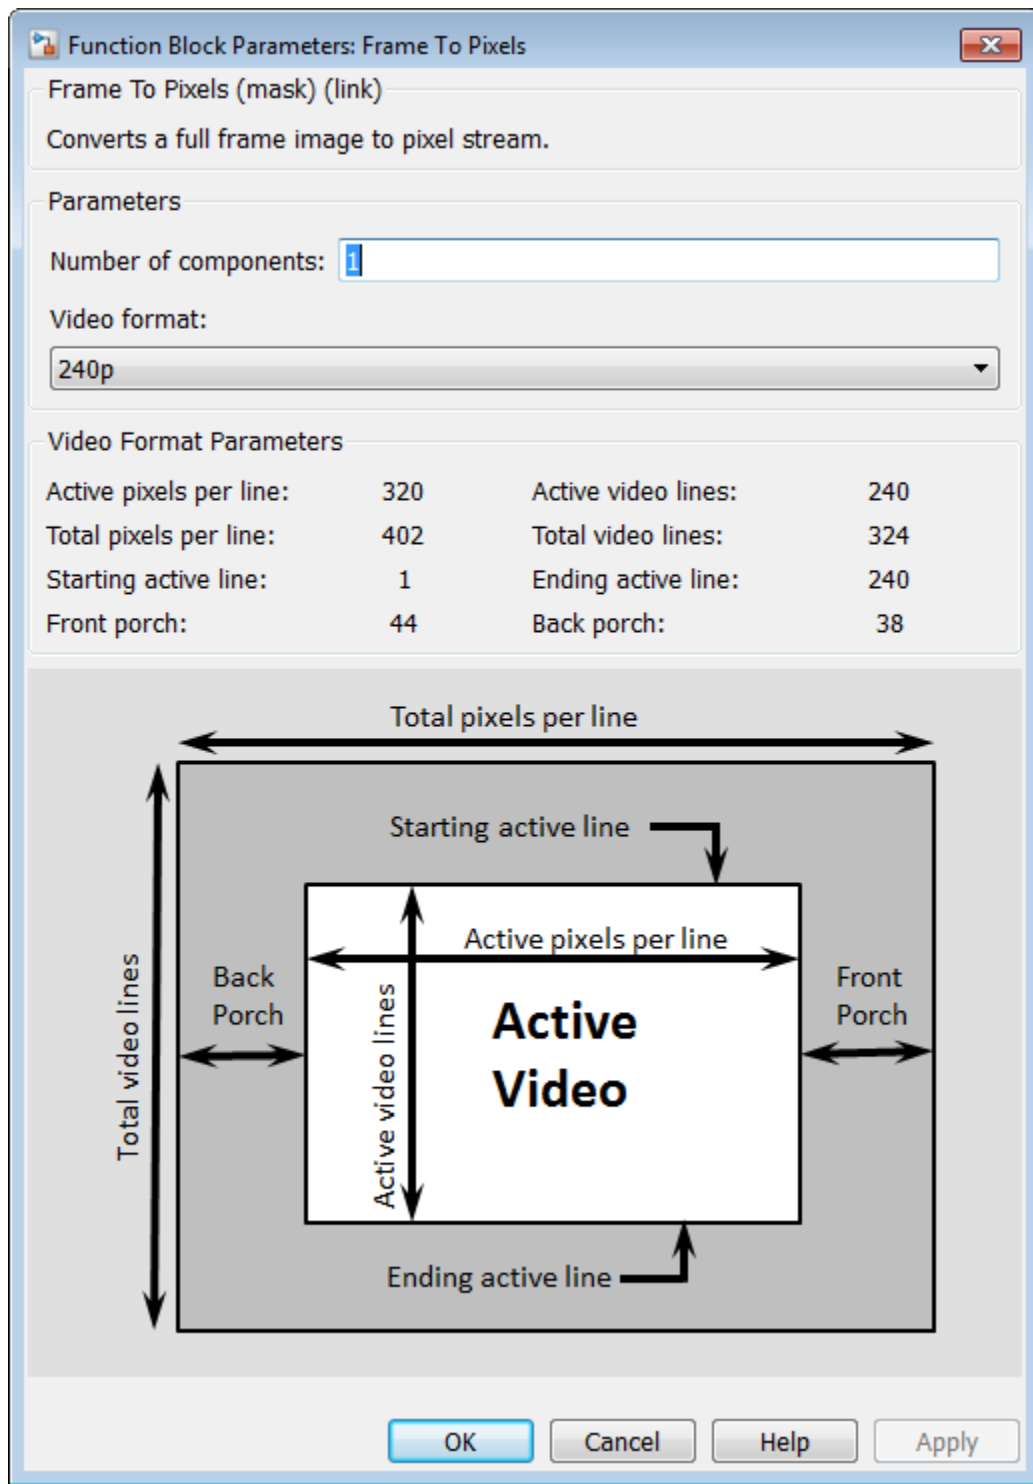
Function Block Parameters: Frame To Pixels

Frame To Pixels (mask) (link)

Converts a full frame image to pixel stream.

Parameters

Number of components: 1

Video format:

240p

Video Format Parameters

| | | | |
|---|---|---|---|
| Active pixels per line: | 320 | Active video lines: | 240 |
| Total pixels per line: | 402 | Total video lines: | 324 |
| Starting active line: | 1 | Ending active line: | 240 |
| Front porch: | 44 | Back porch: | 38 |

Total pixels per line

Starting active line

Active pixels per line

Total video lines

Back Porch

Active video lines

Active Video

Front Porch

Ending active line

OK Cancel Help Apply